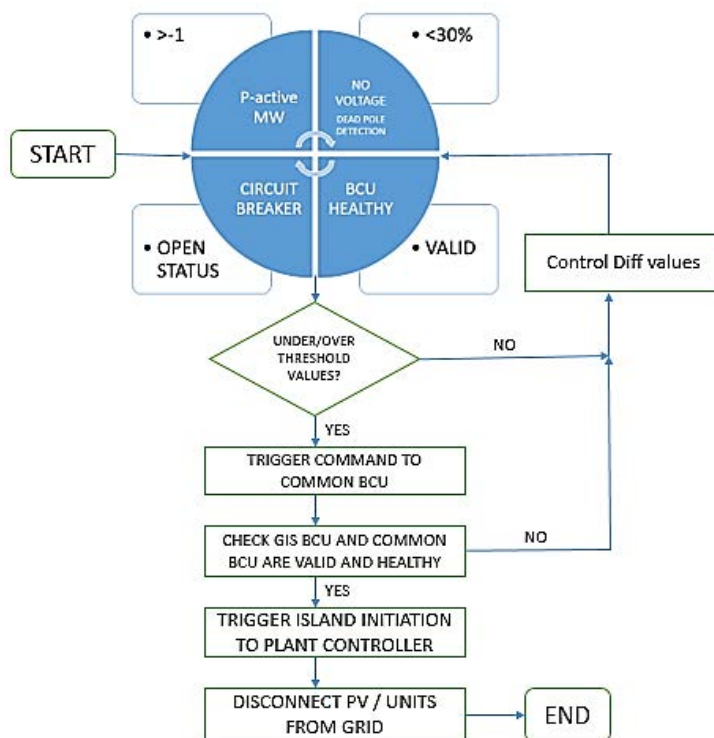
• >-1

• <30%

P-active MW

NO VOLTAGE
DEAD POLE DETECTION

START

CIRCUIT BREAKER

BCU HEALTHY

• OPEN STATUS

• VALID

Control Diff values

UNDER/OVER THRESHOLD VALUES?

NO

YES

TRIGGER COMMAND TO COMMON BCU

CHECK GIS BCU AND COMMON BCU ARE VALID AND HEALTHY

NO

YES

TRIGGER ISLAND INITIATION TO PLANT CONTROLLER

DISCONNECT PV / UNITS FROM GRID

END